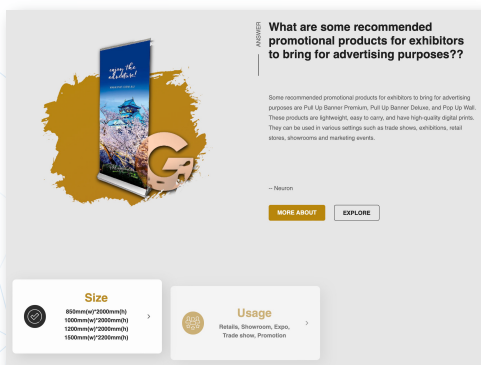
ANSWER

What are some recommended promotional products for exhibitors to bring for advertising purposes??

Some recommended promotional products for exhibitors to bring for advertising purposes are Pull Up Banner Premium, Pull Up Banner Deluxe, and Pop Up Wall. These products are lightweight, easy to carry, and have high-quality digital prints. They can be used in various settings such as trade shows, exhibitions, retail stores, showrooms and marketing events.

— Neuron

MORE ABOUT

EXPLORE

enjoy the exhibitors!

G

Size
850mm(w)*2000mm(h)
1000mm(w)*2000mm(h)
1200mm(w)*2000mm(h)
1500mm(w)*2200mm(h)

Usage
Retails, Showroom, Expo, Trade show, Promotion